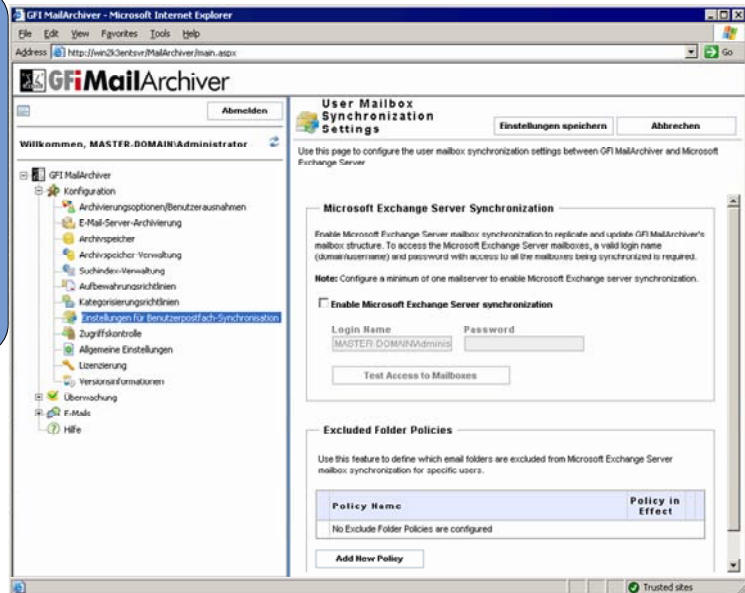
GFI MailArchiver - Microsoft Internet Explorer

File Edit View Favorites Tools Help

Address http://win2k3entsvr/MailArchiver/main.aspx

Go

GFiMailArchiver

Abmelden

Willkommen, MASTER-DOMAIN\Administrator

GFI MailArchiver
Konfiguration
Archivierungsoptionen/Benutzerausnahmen
E-Mail-Server-Archivierung
Archivspeicher
Archivspeicher-Verwaltung
Suchindex-Verwaltung
Aufbewahrungsrichtlinien
Kategorisierungsrichtlinien
Einstellungen für Benutzerpostfach-Synchronisation
Zugriffskontrolle
Allgemeine Einstellungen
Lizenzierung
Versionsinformationen
Überwachung
E-Mails
Hilfe

User Mailbox Synchronization Settings

Einstellungen speichern

Abbrechen

Use this page to configure the user mailbox synchronization settings between GFI MailArchiver and Microsoft Exchange Server

Microsoft Exchange Server Synchronization

Enable Microsoft Exchange Server mailbox synchronization to replicate and update GFI MailArchiver's mailbox structure. To access the Microsoft Exchange Server mailboxes, a valid login name (domain\username) and password with access to all the mailboxes being synchronized is required.

Note: Configure a minimum of one mailserver to enable Microsoft Exchange server synchronization.

Enable Microsoft Exchange Server synchronization

Login Name

Password

MASTER-DOMAIN\Adminis

Test Access to Mailboxes

Excluded Folder Policies

Use this feature to define which email folders are excluded from Microsoft Exchange Server mailbox synchronization for specific users.

| Policy Name | Policy in Effect |
|---|---|
| No Exclude Folder Policies are configured | |

Add New Policy

Trusted sites